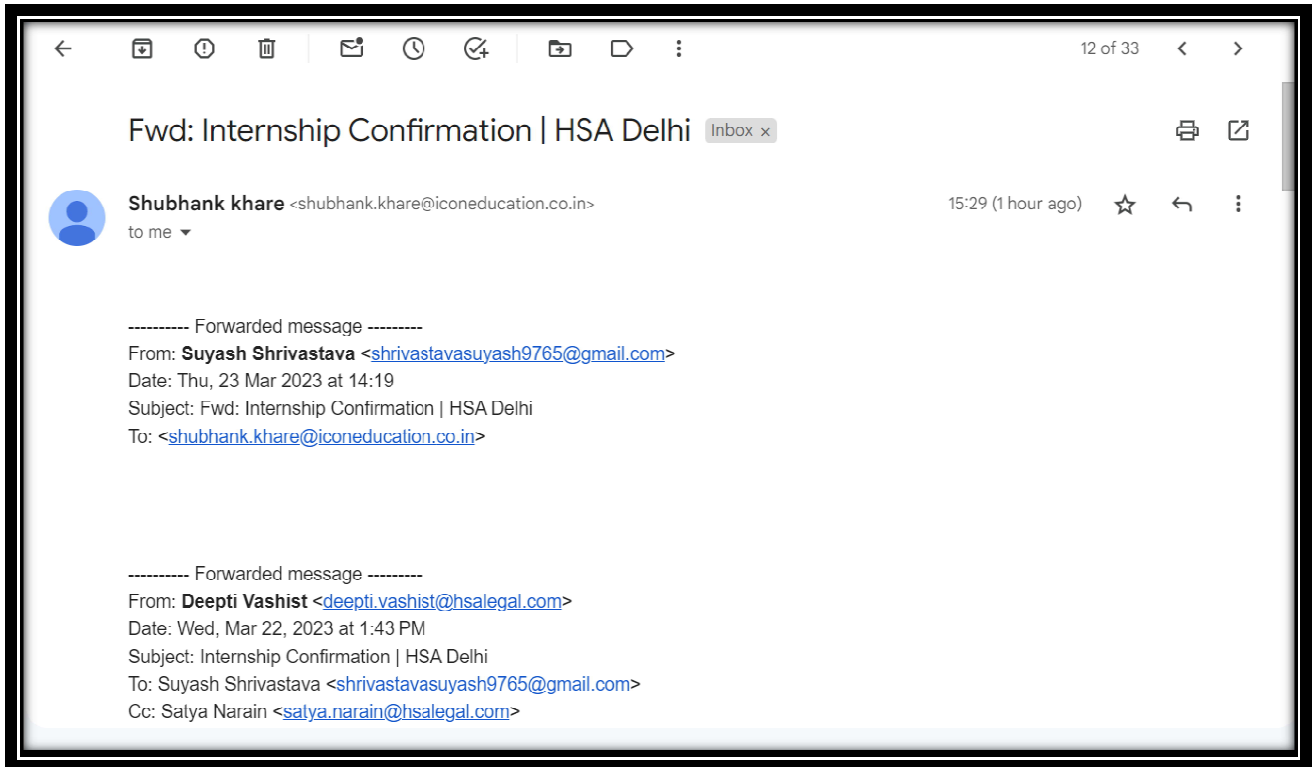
12 of 33

Fwd: Internship Confirmation | HSA Delhi Inbox ×

Shubhank khare <shubhank.khare@iconeducation.co.in>
to me

15:29 (1 hour ago)

---------- Forwarded message ---------
From: **Suyash Shrivastava** <shrivastavasuyash9765@gmail.com>
Date: Thu, 23 Mar 2023 at 14:19
Subject: Fwd: Internship Confirmation | HSA Delhi
To: <shubhank.khare@iconeducation.co.in>

---------- Forwarded message ---------
From: **Deepti Vashist** <deepti.vashist@hsalegal.com>
Date: Wed, Mar 22, 2023 at 1:43 PM
Subject: Internship Confirmation | HSA Delhi
To: Suyash Shrivastava <shrivastavasuyash9765@gmail.com>
Cc: Satya Narain <satya.narain@hsalegal.com>